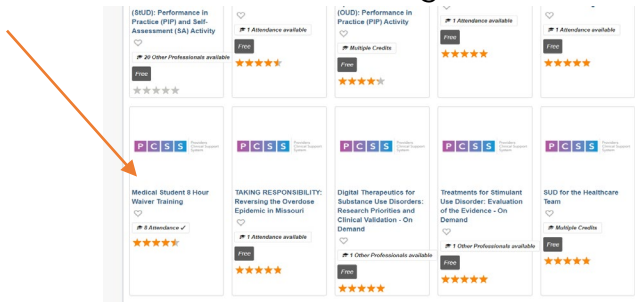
(StUD): Performance in Practice (PIP) and Self-Assessment (SA) Activity
20 Other Professionals available
Free

1 Attendance available
Free

(OUD): Performance in Practice (PIP) Activity
Multiple Credits
Free

1 Attendance available
Free

1 Attendance available
Free

PCSS Providers Clinical Support System
Medical Student 8 Hour Waiver Training
8 Attendance ✓

PCSS Providers Clinical Support System
TAKING RESPONSIBILITY: Reversing the Overdose Epidemic in Missouri
1 Attendance available
Free

PCSS Providers Clinical Support System
Digital Therapeutics for Substance Use Disorders: Research Priorities and Clinical Validation - On Demand
1 Other Professionals available
Free

PCSS Providers Clinical Support System
Treatments for Stimulant Use Disorder: Evaluation of the Evidence - On Demand
1 Other Professionals available
Free

PCSS Providers Clinical Support System
SUD for the Healthcare Team
Multiple Credits
Free